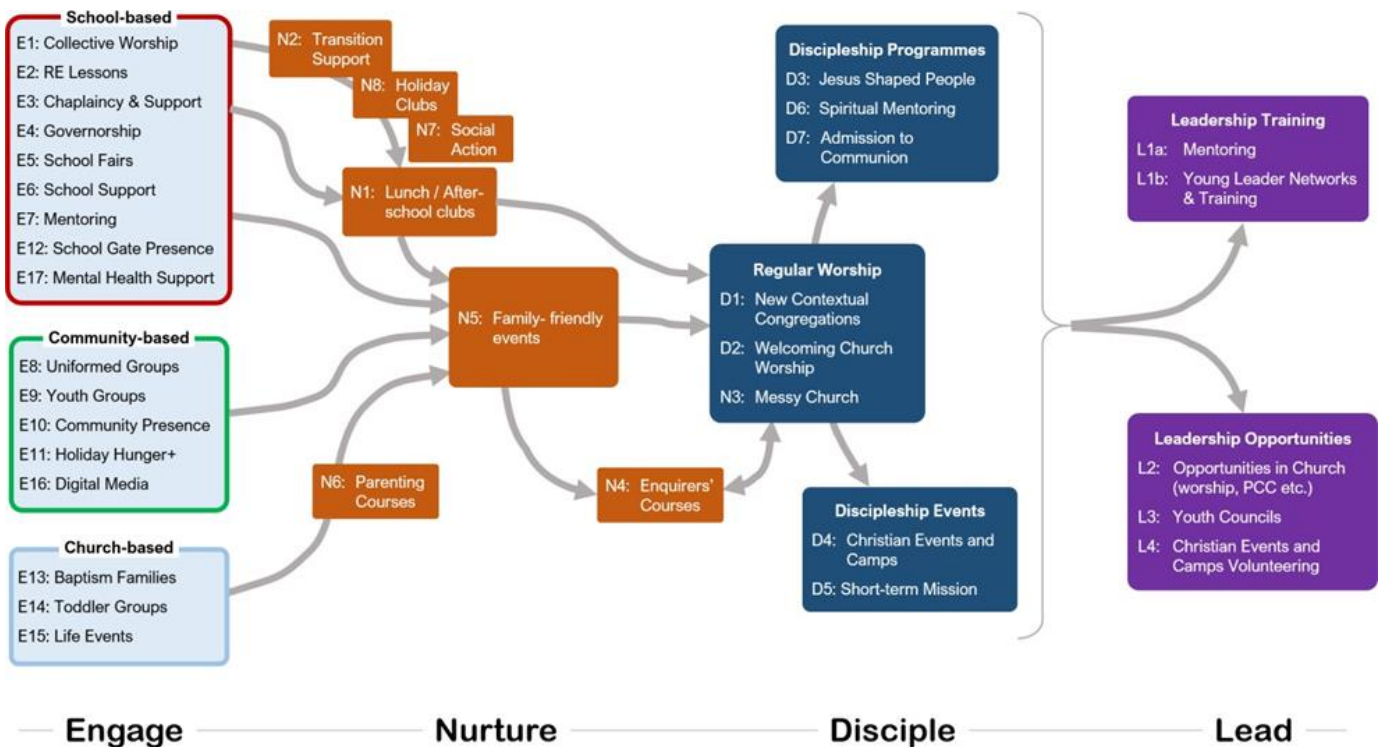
School-based
E1: Collective Worship
E2: RE Lessons
E3: Chaplaincy & Support
E4: Governorship
E5: School Fairs
E6: School Support
E7: Mentoring
E12: School Gate Presence
E17: Mental Health Support

Community-based
E8: Uniformed Groups
E9: Youth Groups
E10: Community Presence
E11: Holiday Hunger+
E16: Digital Media

Church-based
E13: Baptism Families
E14: Toddler Groups
E15: Life Events

N2: Transition Support

N8: Holiday Clubs

N7: Social Action

N1: Lunch / After-school clubs

N5: Family- friendly events

N6: Parenting Courses

N4: Enquirers' Courses

Discipleship Programmes
D3: Jesus Shaped People
D6: Spiritual Mentoring
D7: Admission to Communion

Regular Worship
D1: New Contextual Congregations
D2: Welcoming Church Worship
N3: Messy Church

Discipleship Events
D4: Christian Events and Camps
D5: Short-term Mission

Leadership Training
L1a: Mentoring
L1b: Young Leader Networks & Training

Leadership Opportunities
L2: Opportunities in Church (worship, PCC etc.)
L3: Youth Councils
L4: Christian Events and Camps Volunteering

Engage
Nurture
Disciple
Lead